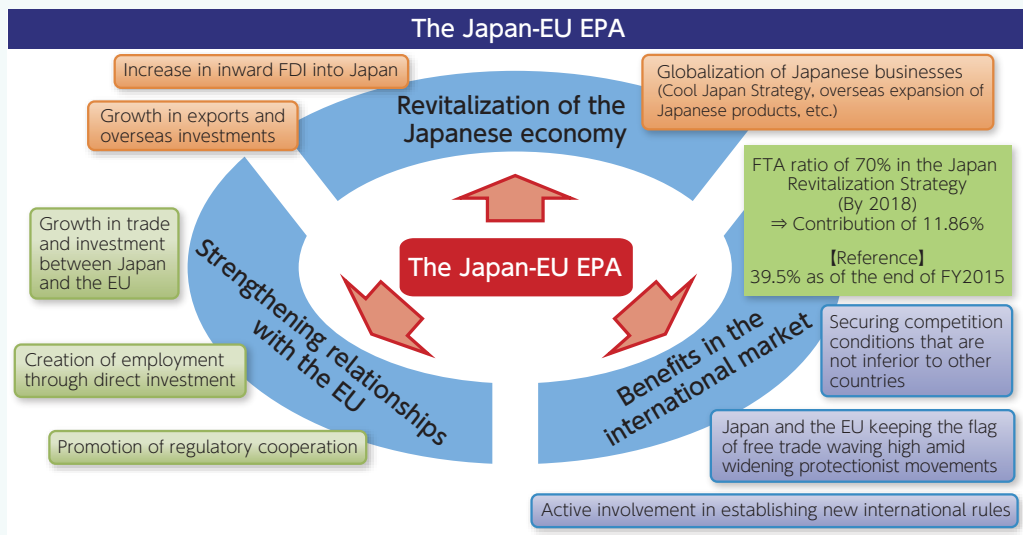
The Japan-EU EPA

Increase in inward FDI into Japan

Growth in exports and overseas investments

Revitalization of the Japanese economy

Globalization of Japanese businesses (Cool Japan Strategy, overseas expansion of Japanese products, etc.)

FTA ratio of 70% in the Japan Revitalization Strategy (By 2018) ⇒ Contribution of 11.86%

【Reference】 39.5% as of the end of FY2015

Growth in trade and investment between Japan and the EU

Strengthening relationships with the EU

The Japan-EU EPA

Creation of employment through direct investment

Promotion of regulatory cooperation

Benefits in the international market

Securing competition conditions that are not inferior to other countries

Japan and the EU keeping the flag of free trade waving high amid widening protectionist movements

Active involvement in establishing new international rules